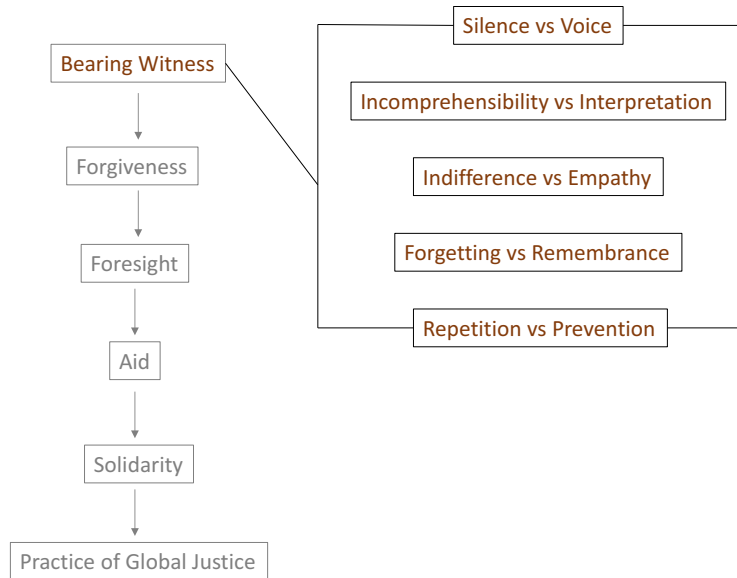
Bearing Witness

Forgiveness

Foresight

Aid

Solidarity

Practice of Global Justice

Silence vs Voice

Incomprehensibility vs Interpretation

Indifference vs Empathy

Forgetting vs Remembrance

Repetition vs Prevention